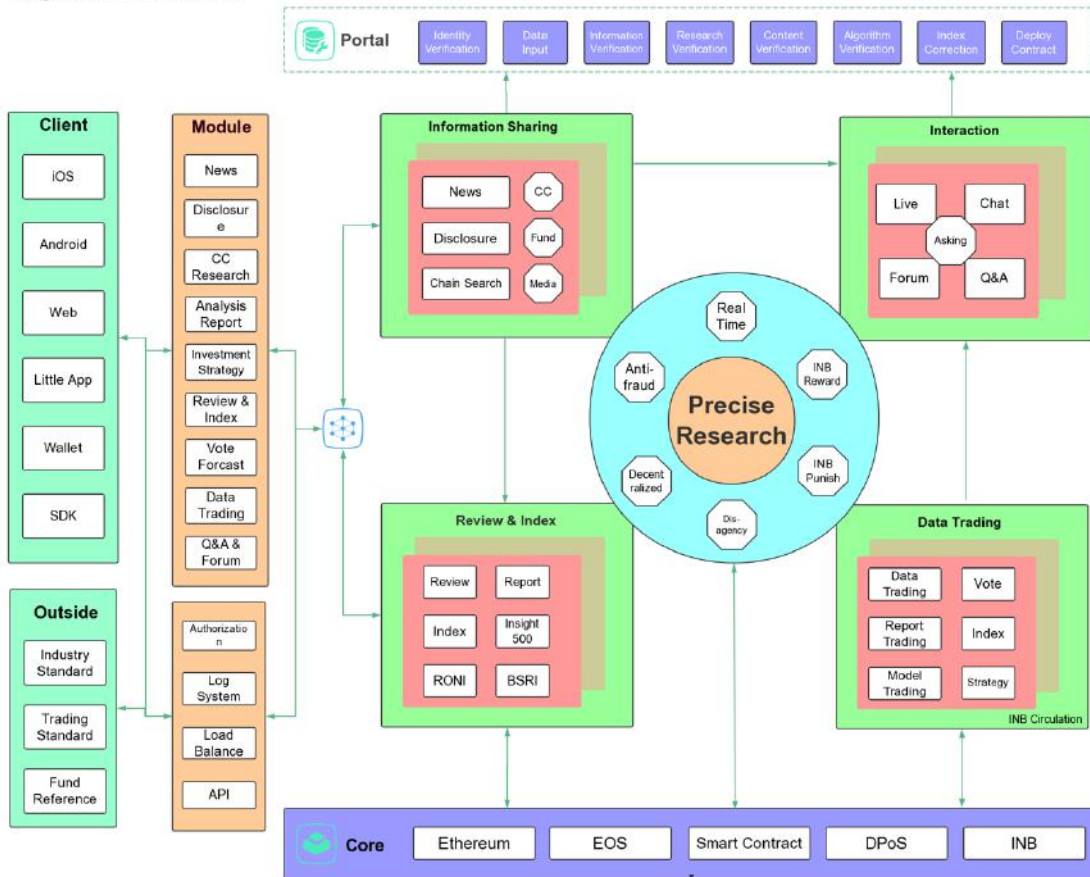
Portal
Identity Verification
Data Input
Information Verification
Research Verification
Content Verification
Algorithm Verification
Index Correction
Deploy Contract

Client
iOS
Android
Web
Little App
Wallet
SDK

Module
News
Disclosure
CC Research
Analysis Report
Investment Strategy
Review & Index
Vote Forcast
Data Trading
Q&A & Forum

Outside
Industry Standard
Trading Standard
Fund Reference

Authorization
Log System
Load Balance
API

Information Sharing
News
CC
Disclosure
Fund
Chain Search
Media

Interaction
Live
Chat
Asking
Forum
Q&A

Precise Research
Real Time
INB Reward
INB Punish
Dis-agency
Decentralized
Anti-fraud

Review & Index
Review
Report
Index
Insight 500
RONI
BSRI

Data Trading
Data Trading
Vote
Report Trading
Index
Model Trading
Strategy
INB Circulation

Core
Ethereum
EOS
Smart Contract
DPoS
INB